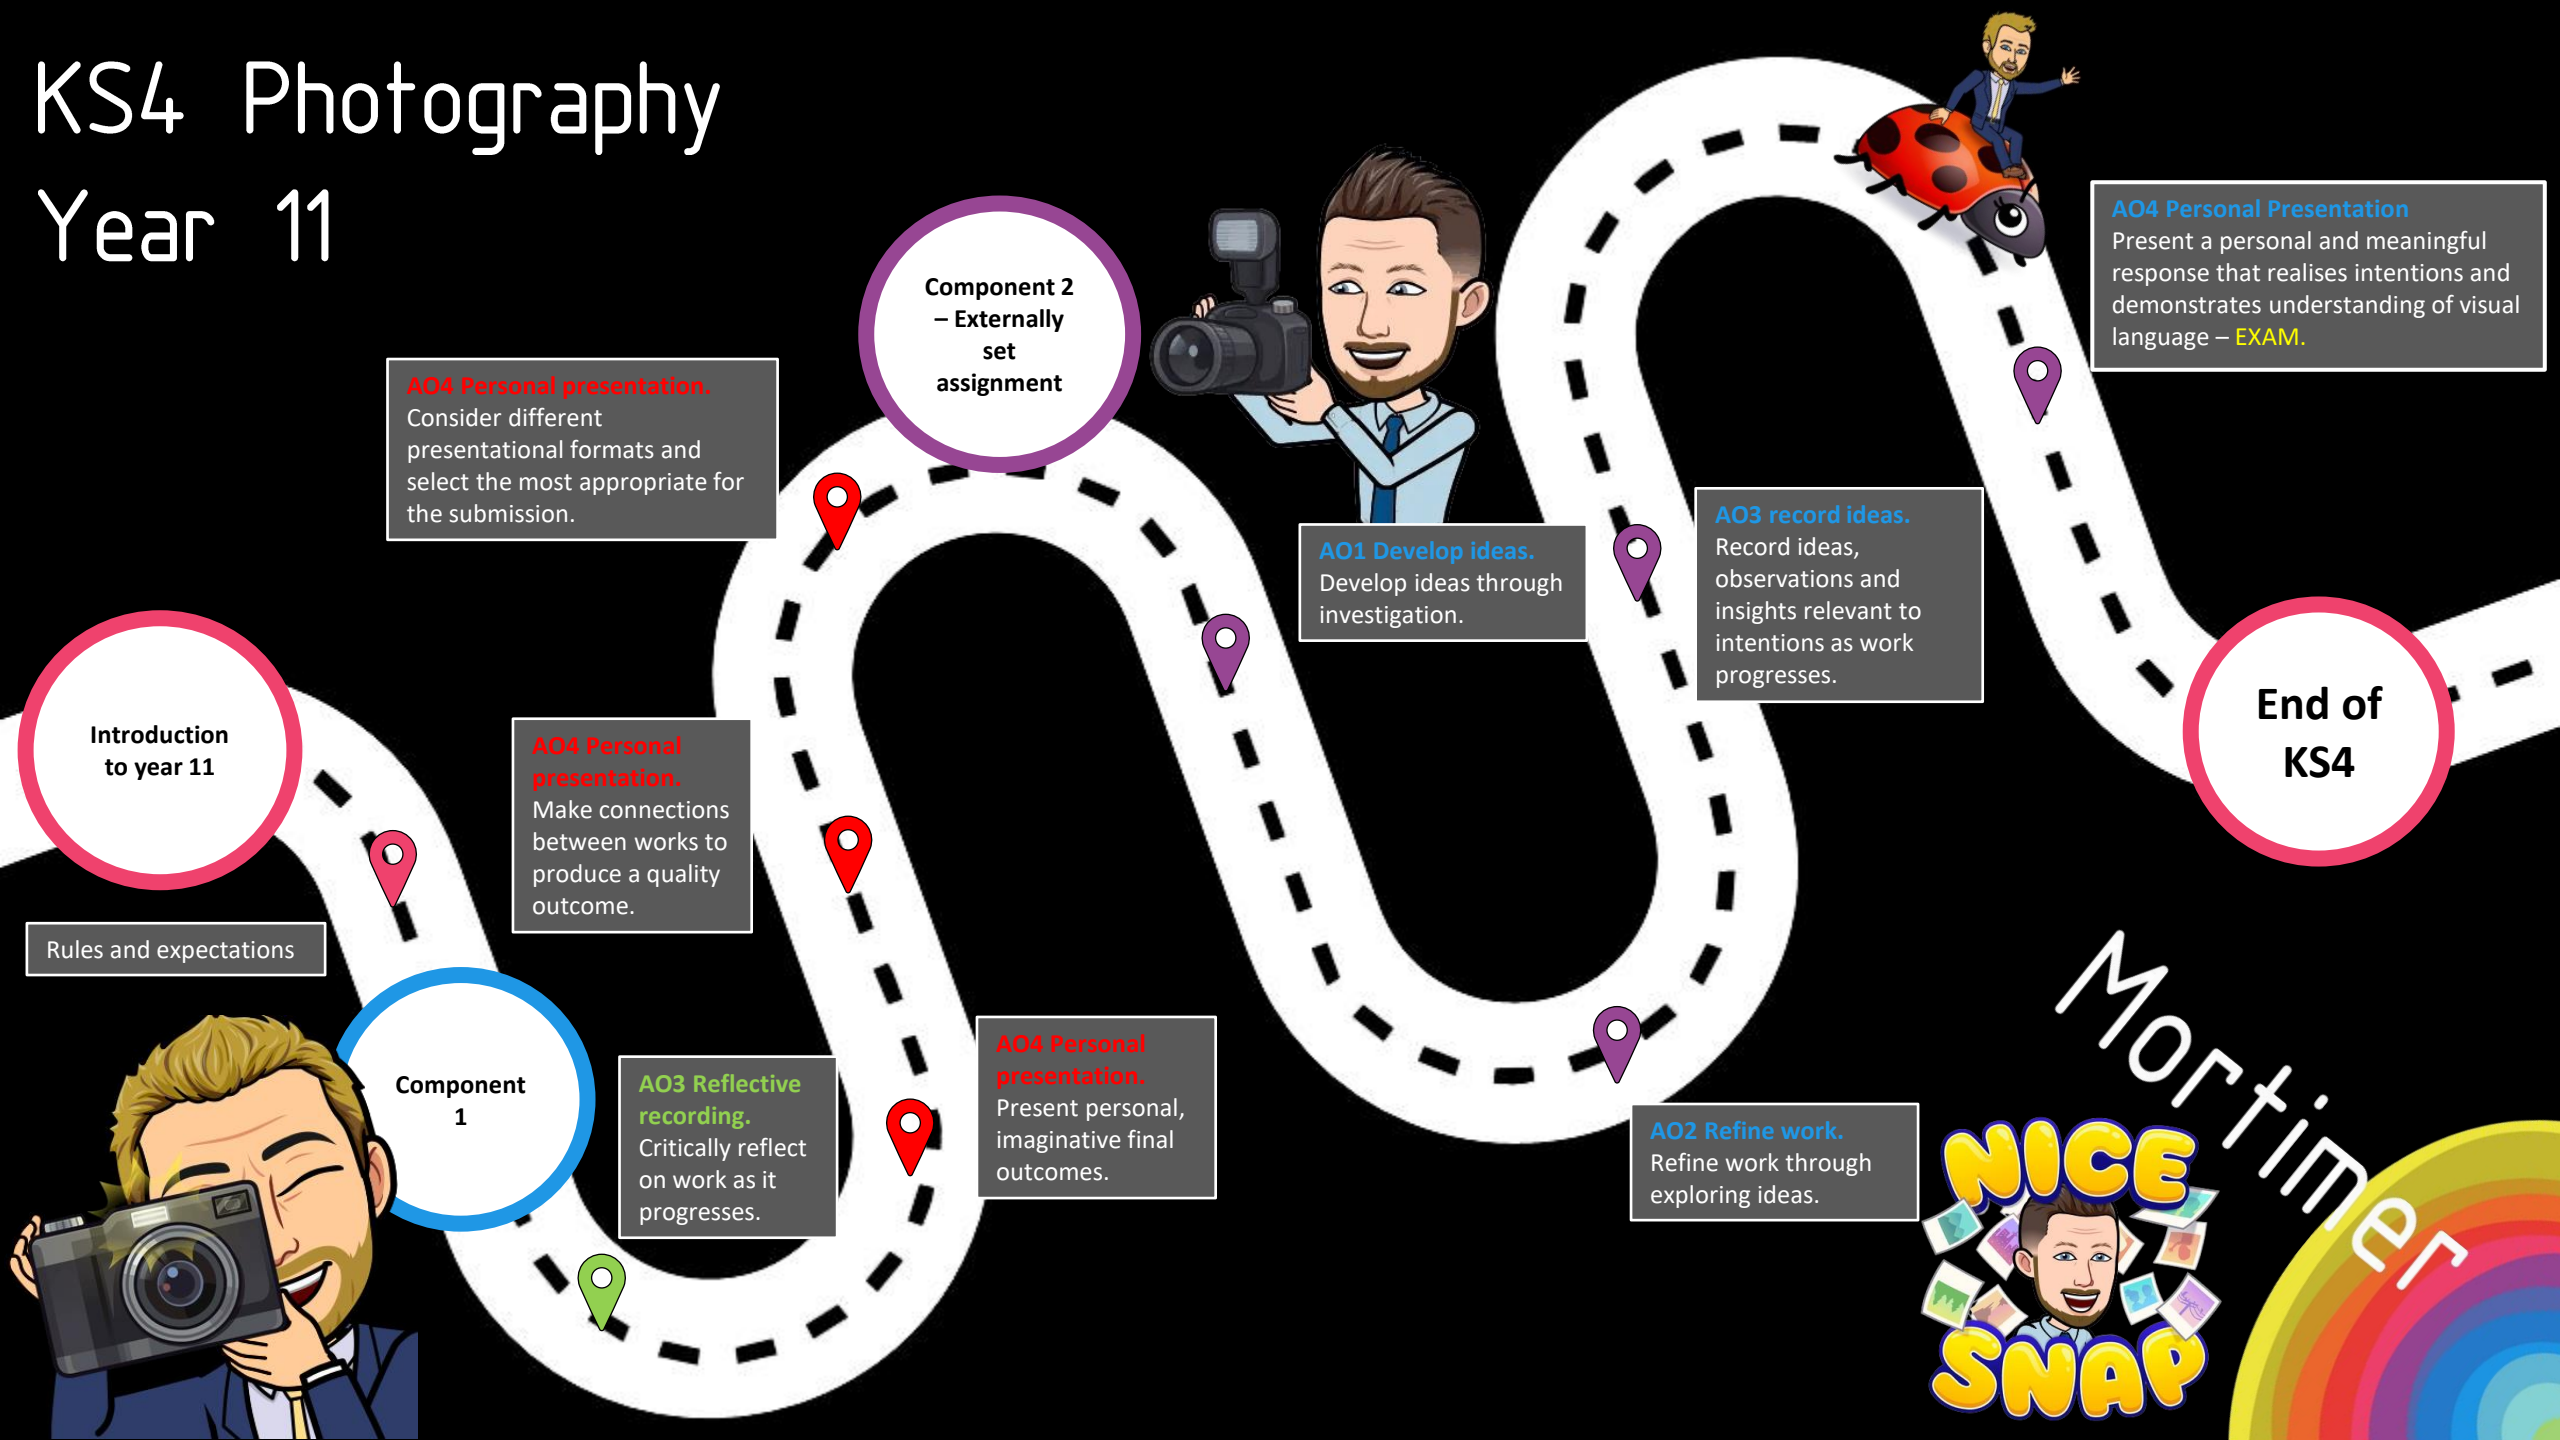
KS4 Photography
Year 11

Introduction to year 11

Rules and expectations

Component 1

AO3 Reflective recording.
Critically reflect on work as it progresses.

AO4 Personal presentation.
Make connections between works to produce a quality outcome.

AO4 Personal presentation.
Consider different presentational formats and select the most appropriate for the submission.

Component 2 – Externally set assignment

AO4 Personal presentation.
Present personal, imaginative final outcomes.

AO1 Develop ideas.
Develop ideas through investigation.

AO2 Refine work.
Refine work through exploring ideas.

AO3 record ideas.
Record ideas, observations and insights relevant to intentions as work progresses.

AO4 Personal Presentation
Present a personal and meaningful response that realises intentions and demonstrates understanding of visual language – EXAM.

End of KS4

Mortimer

NICE SNAP